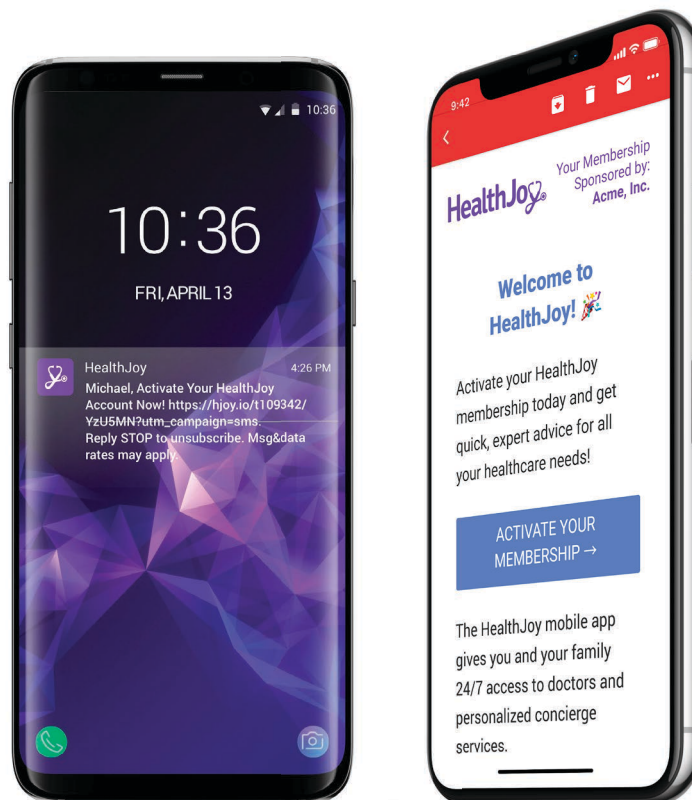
10:36

10:36

FRI, APRIL 13

HealthJoy 4:26 PM
Michael, Activate Your HealthJoy Account Now! https://hjoy.io/t109342/YzU5MN?utm_campaign=sms. Reply STOP to unsubscribe. Msg&data rates may apply.

9:42

HealthJoy

Your Membership Sponsored by: Acme, Inc.

Welcome to HealthJoy! 🎉

Activate your HealthJoy membership today and get quick, expert advice for all your healthcare needs!

ACTIVATE YOUR MEMBERSHIP →

The HealthJoy mobile app gives you and your family 24/7 access to doctors and personalized concierge services.